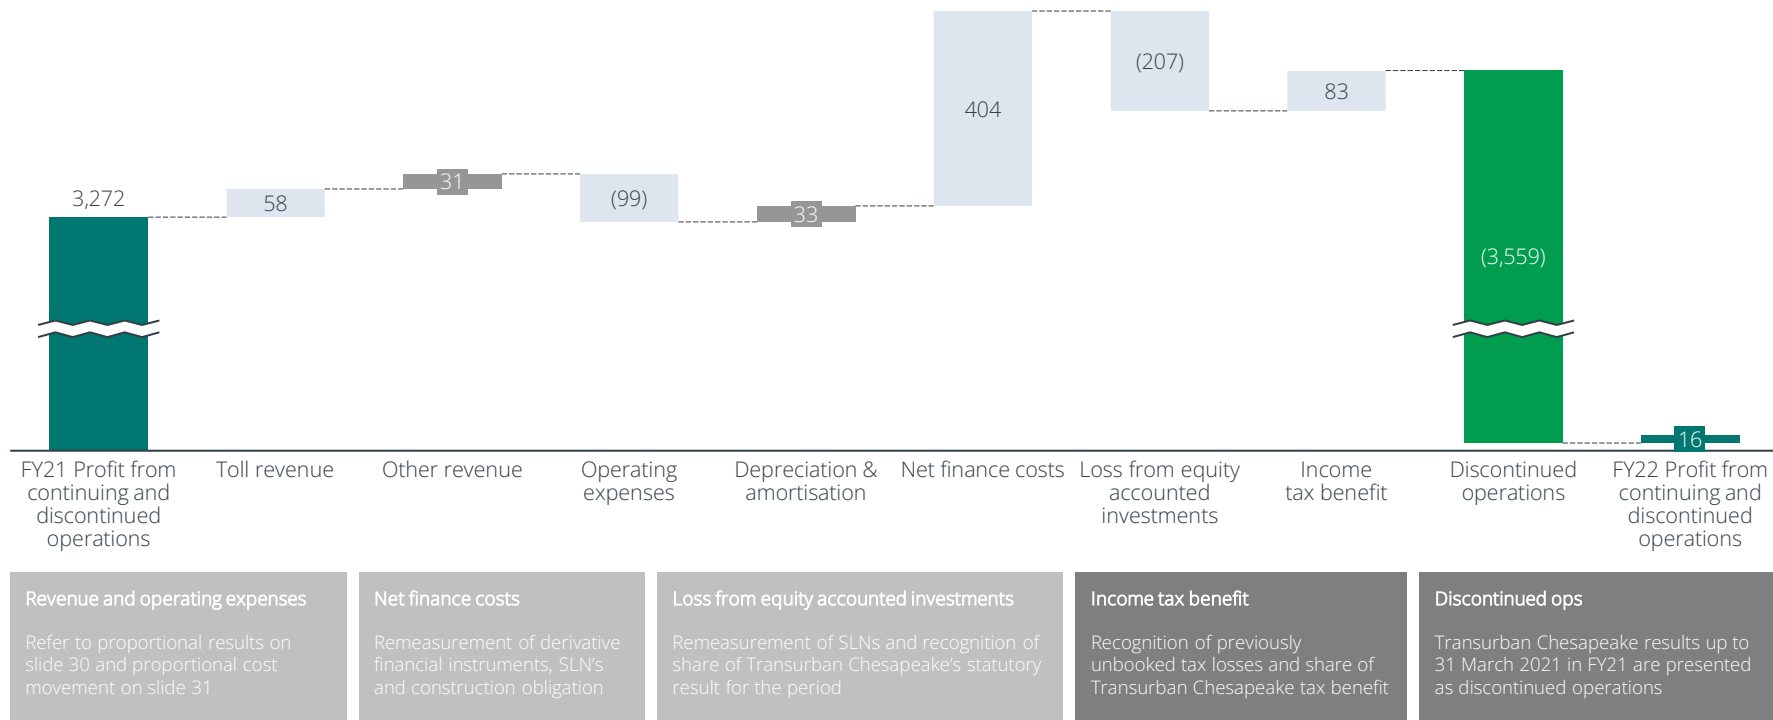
3,272

58

31

(99)

33

404

(207)

83

(3,559)

16

FY21 Profit from continuing and discontinued operations

Toll revenue

Other revenue

Operating expenses

Depreciation & amortisation

Net finance costs

Loss from equity accounted investments

Income tax benefit

Discontinued operations

FY22 Profit from continuing and discontinued operations

Revenue and operating expenses

Refer to proportional results on slide 30 and proportional cost movement on slide 31

Net finance costs

Remeasurement of derivative financial instruments, SLN's and construction obligation

Loss from equity accounted investments

Remeasurement of SLNs and recognition of share of Transurban Chesapeake's statutory result for the period

Income tax benefit

Recognition of previously unbooked tax losses and share of Transurban Chesapeake tax benefit

Discontinued ops

Transurban Chesapeake results up to 31 March 2021 in FY21 are presented as discontinued operations